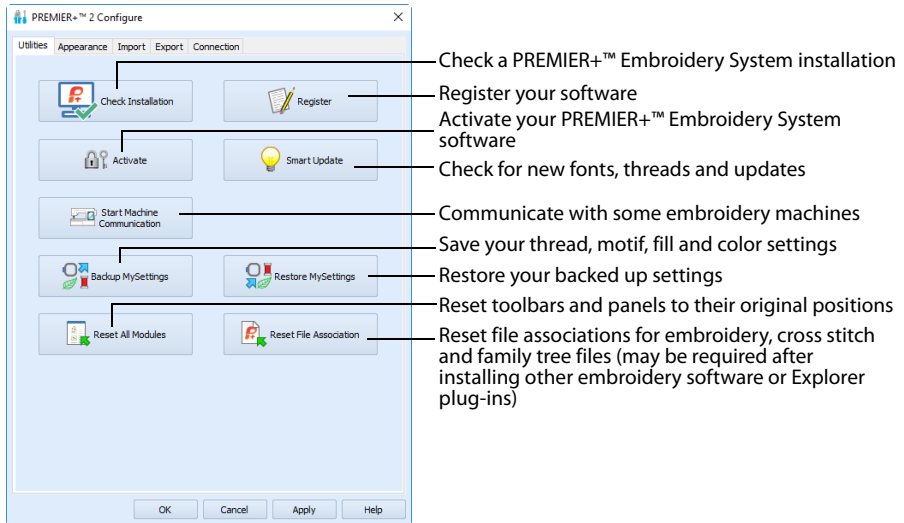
PREMIER+™ 2 Configure

Utilities Appearance Import Export Connection

Check Installation

Register

Activate

Smart Update

Start Machine Communication

Backup MySettings

Restore MySettings

Reset All Modules

Reset File Association

OK Cancel Apply Help

Check a PREMIER+™ Embroidery System installation

Register your software

Activate your PREMIER+™ Embroidery System software

Check for new fonts, threads and updates

Communicate with some embroidery machines

Save your thread, motif, fill and color settings

Restore your backed up settings

Reset toolbars and panels to their original positions

Reset file associations for embroidery, cross stitch and family tree files (may be required after installing other embroidery software or Explorer plug-ins)